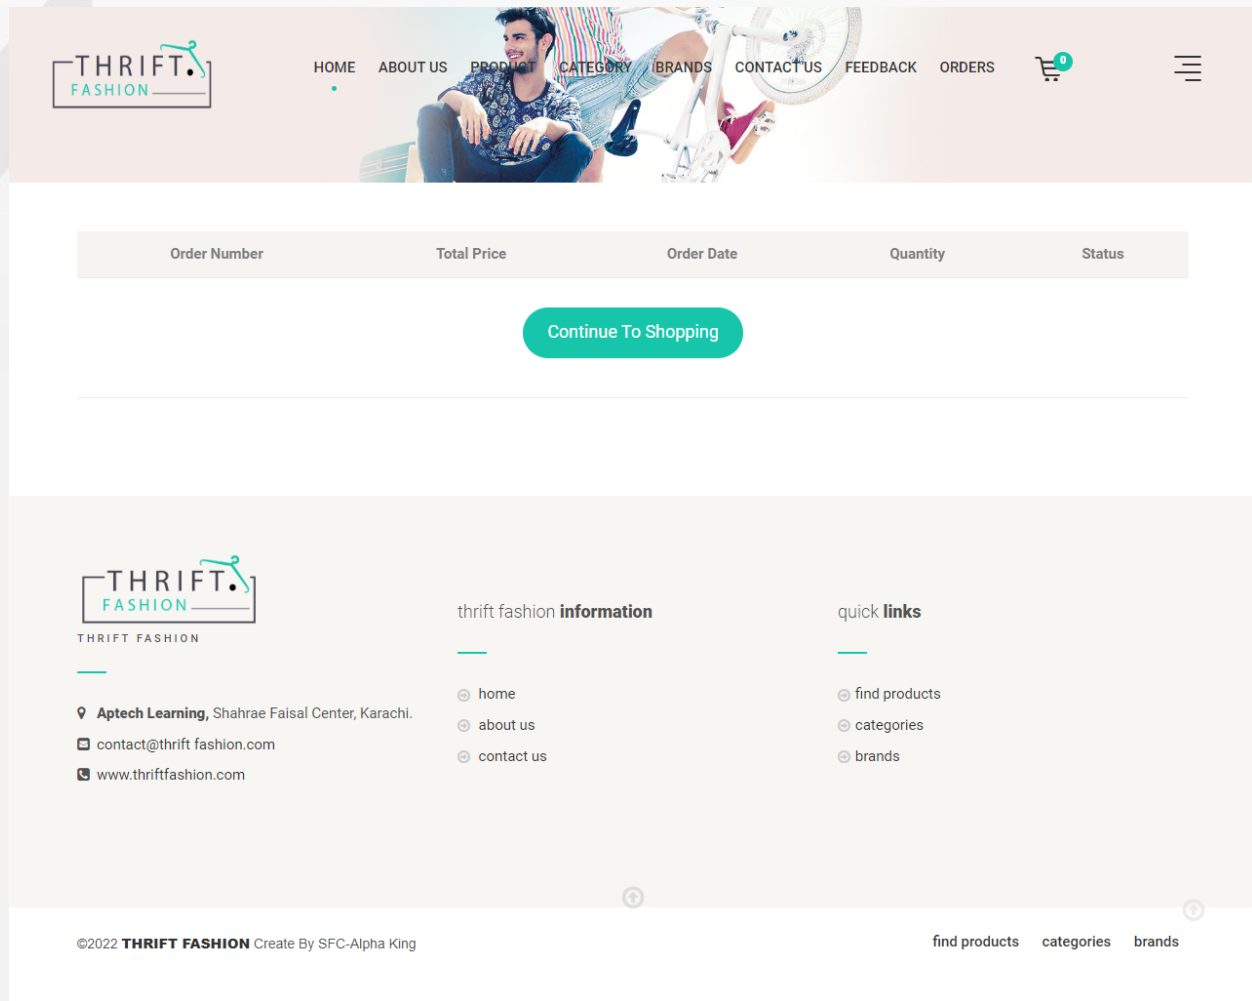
THRIFT.
FASHION

HOME ABOUT US PRODUCT CATEGORY BRANDS CONTACT US FEEDBACK ORDERS 0

| Order Number | Total Price | Order Date | Quantity | Status |
|---|---|---|---|---|

Continue To Shopping

THRIFT.
FASHION
THRIFT FASHION

Aptech Learning, Shahrae Faisal Center, Karachi.
contact@thrift fashion.com
www.thriftfashion.com

thrift fashion information

home
about us
contact us

quick links

find products
categories
brands

©2022 THRIFT FASHION Create By SFC-Alpha King

find products categories brands